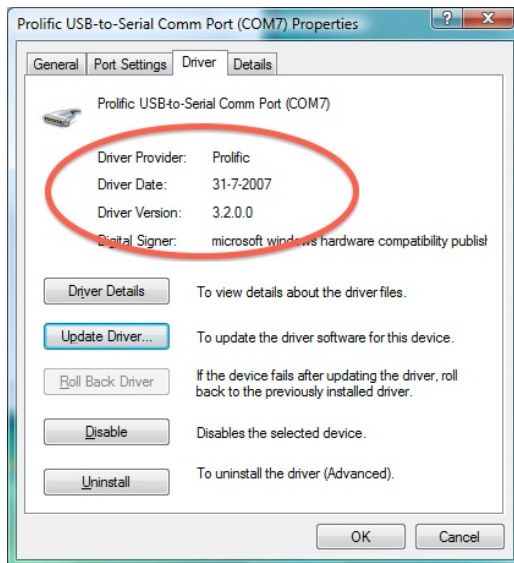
Prolific USB-to-Serial Comm Port (COM7) Properties

?
X

General
Port Settings
Driver
Details

Prolific USB-to-Serial Comm Port (COM7)

| | |
|---|---|
| Driver Provider: | Prolific |
| Driver Date: | 31-7-2007 |
| Driver Version: | 3.2.0.0 |
| Digital Signer: | microsoft windows hardware compatibility publisl |

Driver Details
To view details about the driver files.

Update Driver...
To update the driver software for this device.

Roll Back Driver
If the device fails after updating the driver, roll back to the previously installed driver.

Disable
Disables the selected device.

Uninstall
To uninstall the driver (Advanced).

OK
Cancel